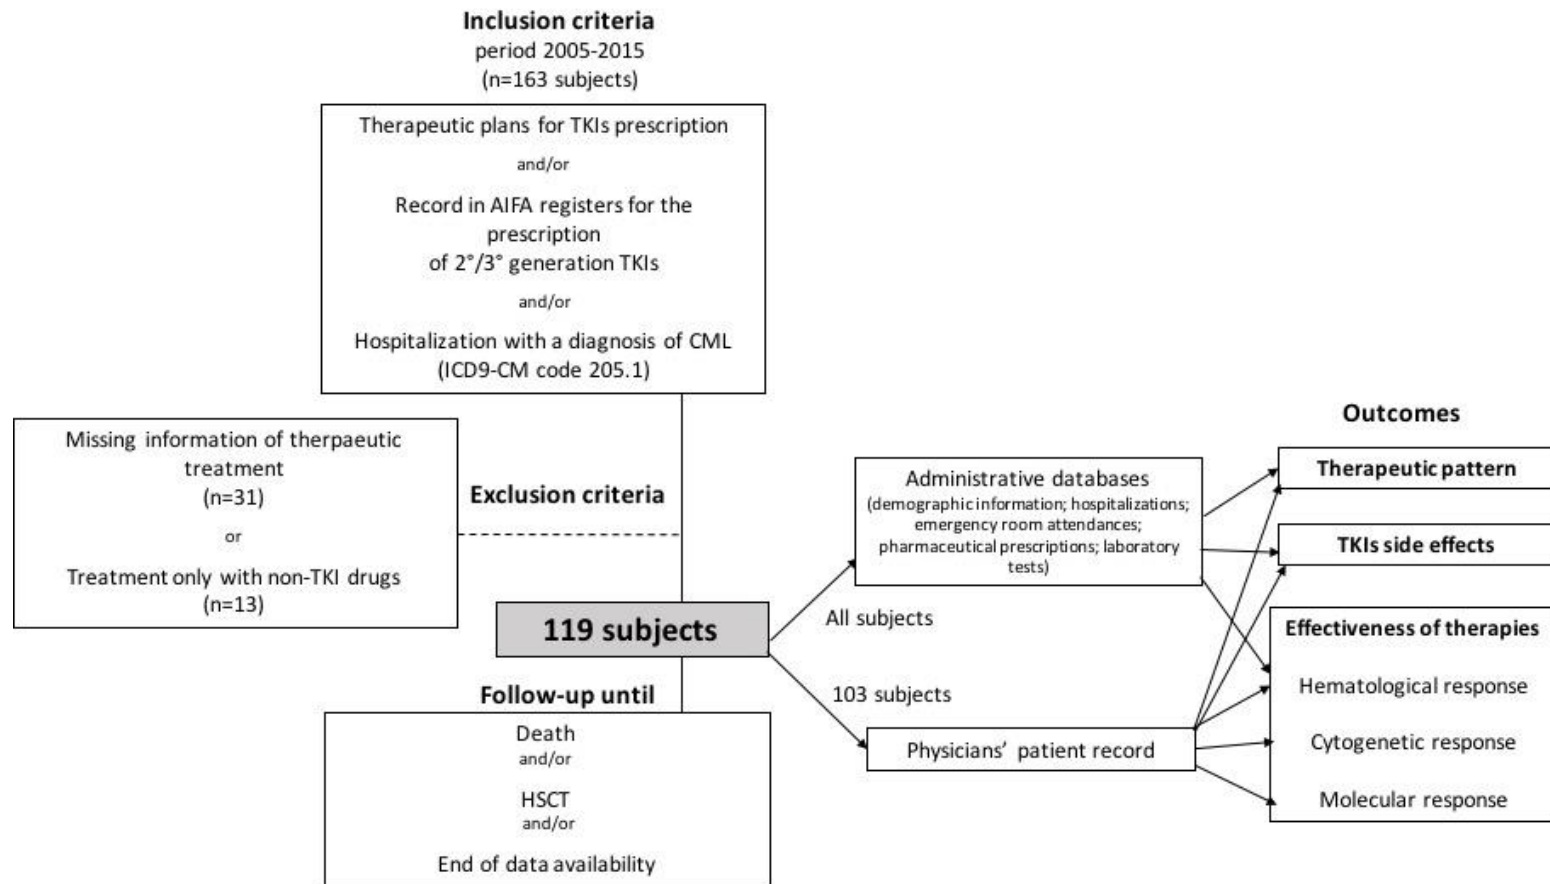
Inclusion criteria
period 2005-2015
(n=163 subjects)

Therapeutic plans for TKIs prescription
and/or
Record in AIFA registers for the prescription of 2°/3° generation TKIs
and/or
Hospitalization with a diagnosis of CML (ICD9-CM code 205.1)

Missing information of therpaeutic treatment
(n=31)
or
Treatment only with non-TKI drugs
(n=13)

Exclusion criteria

119 subjects

Follow-up until

Death
and/or
HSCT
and/or
End of data availability

All subjects

103 subjects

Administrative databases
(demographic information; hospitalizations; emergency room attendances; pharmaceutical prescriptions; laboratory tests)

Physicians' patient record

Outcomes

Therapeutic pattern

TKIs side effects

Effectiveness of therapies
Hematological response
Cytogenetic response
Molecular response